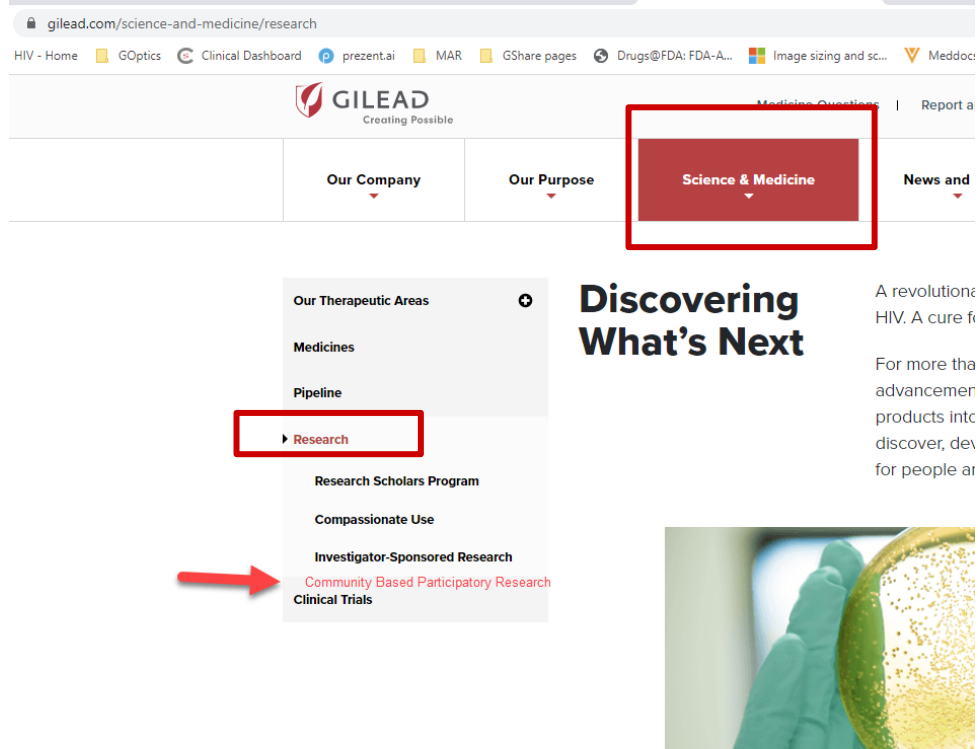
gilead.com/science-and-medicine/research

HIV - Home GOptics Clinical Dashboard prezent.ai MAR GShare pages Drugs@FDA: FDA-A... Image sizing and sc... Meddocs

GILEAD
Creating Possible

Medicine Questions | Report a

Our Company
Our Purpose
Science & Medicine
News and

Our Therapeutic Areas
Medicines
Pipeline
Research
Research Scholars Program
Compassionate Use
Investigator-Sponsored Research
Community Based Participatory Research
Clinical Trials

Discovering What's Next

A revolutiona HIV. A cure fo

For more tha advancemen products into discover, dev for people ar